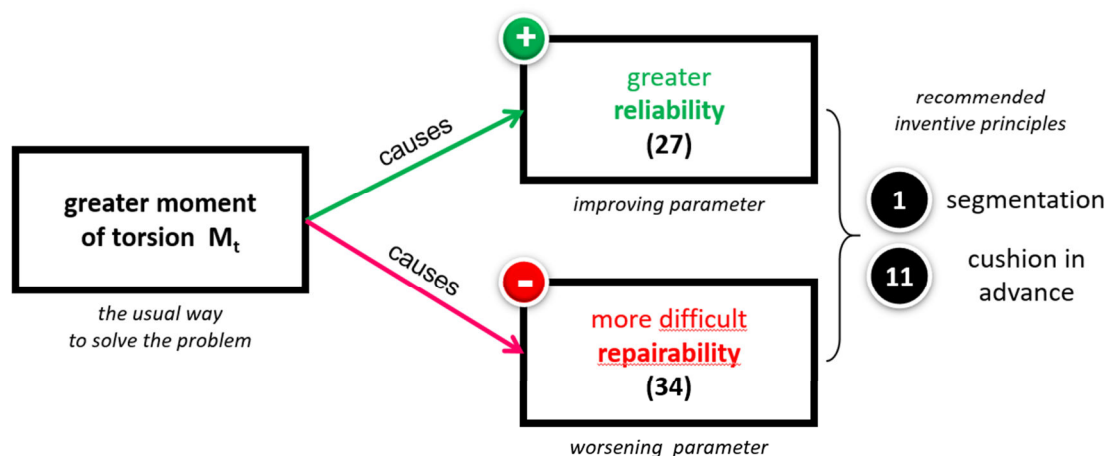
greater moment of torsion $M_t$

the usual way to solve the problem

causes

causes

+

greater reliability (27)

improving parameter

-

more difficult repairability (34)

worsening parameter

recommended inventive principles

1 segmentation

11 cushion in advance